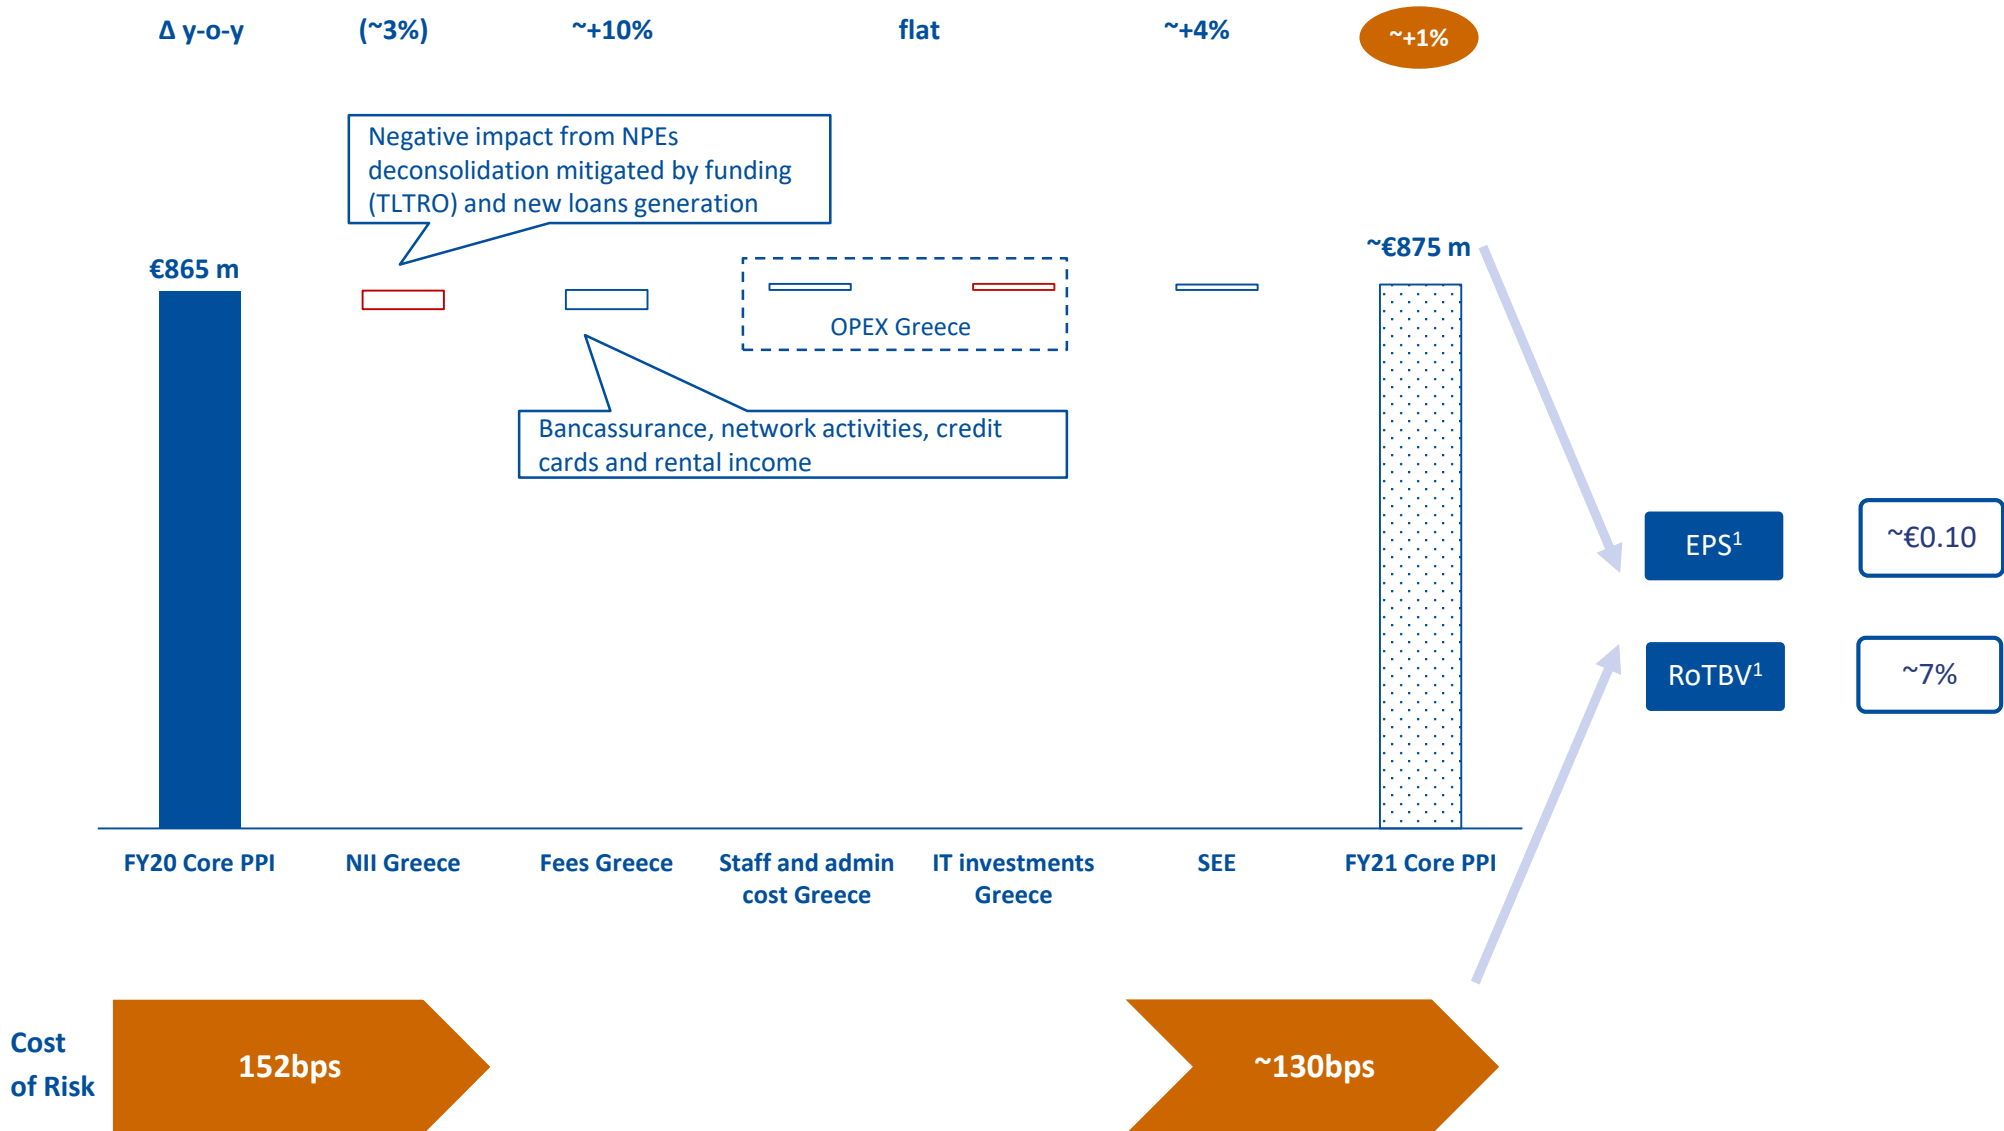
Δ y-o-y (~3%) ~+10% flat ~+4% ~+1%

Negative impact from NPEs deconsolidation mitigated by funding (TLTRO) and new loans generation

€865 m

~€875 m

OPEX Greece

Bancassurance, network activities, credit cards and rental income

EPS$^1$ ~€0.10

RoTBV$^1$ ~7%

FY20 Core PPI

NII Greece

Fees Greece

Staff and admin cost Greece

IT investments Greece

SEE

FY21 Core PPI

Cost of Risk

152bps

~130bps